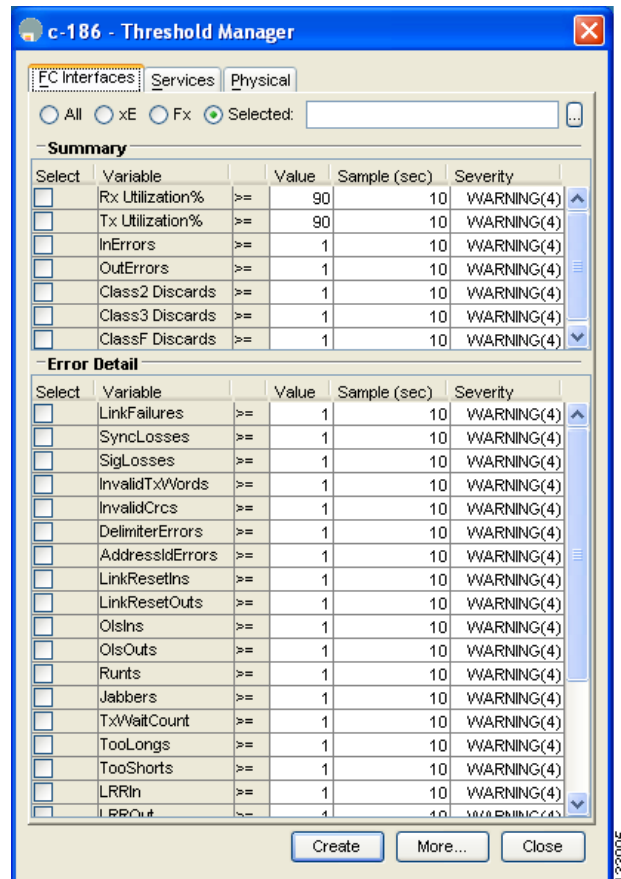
c-186 - Threshold Manager

FC Interfaces | Services | Physical

All xE Fx Selected: ...

Summary

| Select | Variable | | Value | Sample (sec) | Severity |
|---|---|---|---|---|---|
| | Rx Utilization% | >= | 90 | 10 | WARNING(4) |
| | Tx Utilization% | >= | 90 | 10 | WARNING(4) |
| | InErrors | >= | 1 | 10 | WARNING(4) |
| | OutErrors | >= | 1 | 10 | WARNING(4) |
| | Class2 Discards | >= | 1 | 10 | WARNING(4) |
| | Class3 Discards | >= | 1 | 10 | WARNING(4) |
| | ClassF Discards | >= | 1 | 10 | WARNING(4) |

Error Detail

| Select | Variable | | Value | Sample (sec) | Severity |
|---|---|---|---|---|---|
| | LinkFailures | >= | 1 | 10 | WARNING(4) |
| | SyncLosses | >= | 1 | 10 | WARNING(4) |
| | SigLosses | >= | 1 | 10 | WARNING(4) |
| | InvalidTxWords | >= | 1 | 10 | WARNING(4) |
| | InvalidCrcs | >= | 1 | 10 | WARNING(4) |
| | DelimiterErrors | >= | 1 | 10 | WARNING(4) |
| | AddressIdErrors | >= | 1 | 10 | WARNING(4) |
| | LinkResetIns | >= | 1 | 10 | WARNING(4) |
| | LinkResetOuts | >= | 1 | 10 | WARNING(4) |
| | OlsIns | >= | 1 | 10 | WARNING(4) |
| | OlsOuts | >= | 1 | 10 | WARNING(4) |
| | Runts | >= | 1 | 10 | WARNING(4) |
| | Jabbers | >= | 1 | 10 | WARNING(4) |
| | TxWaitCount | >= | 1 | 10 | WARNING(4) |
| | TooLongs | >= | 1 | 10 | WARNING(4) |
| | TooShorts | >= | 1 | 10 | WARNING(4) |
| | LRRIn | >= | 1 | 10 | WARNING(4) |
| | LRROut | >= | 1 | 10 | WARNING(4) |

Create | More... | Close

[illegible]